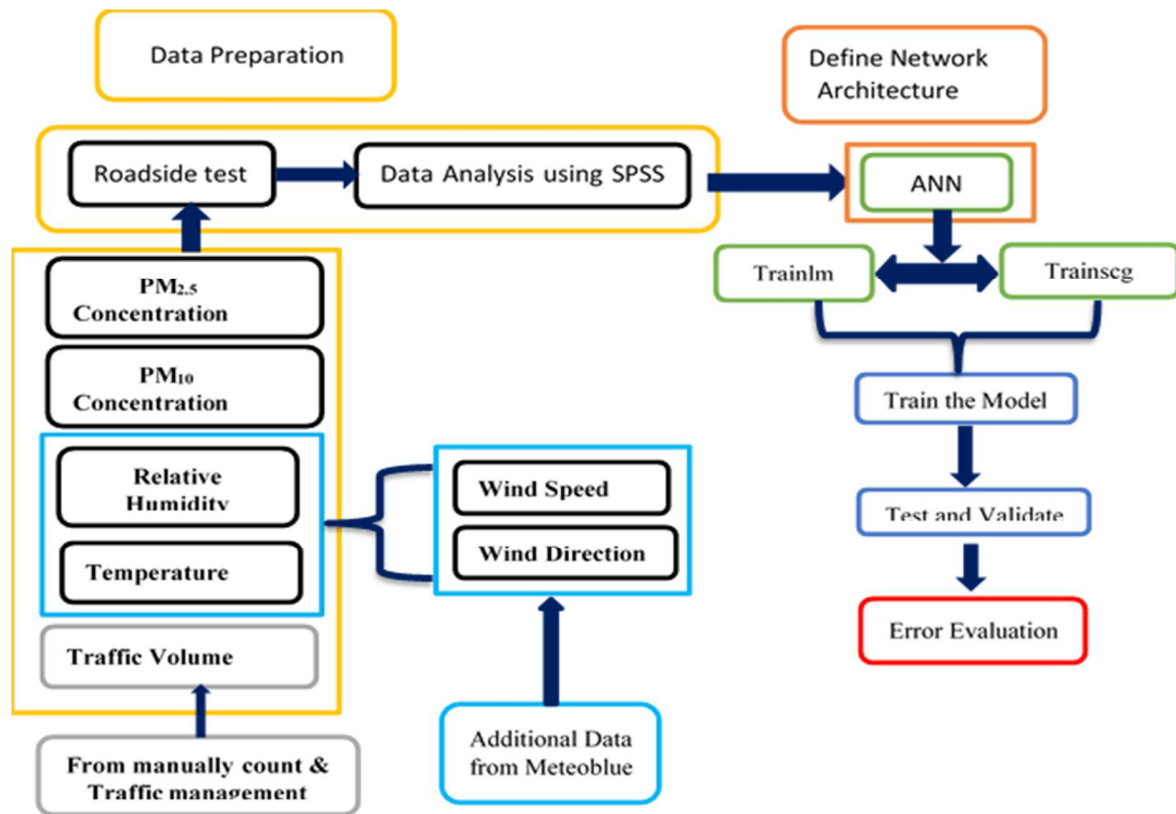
Data Preparation

Define Network Architecture

Roadside test

Data Analysis using SPSS

ANN

Trainlm

Trainscg

$PM_{2.5}$ Concentration

$PM_{10}$ Concentration

Relative Humidity

Temperature

Wind Speed

Wind Direction

Train the Model

Test and Validate

Error Evaluation

Traffic Volume

From manually count & Traffic management

Additional Data from Meteoblue